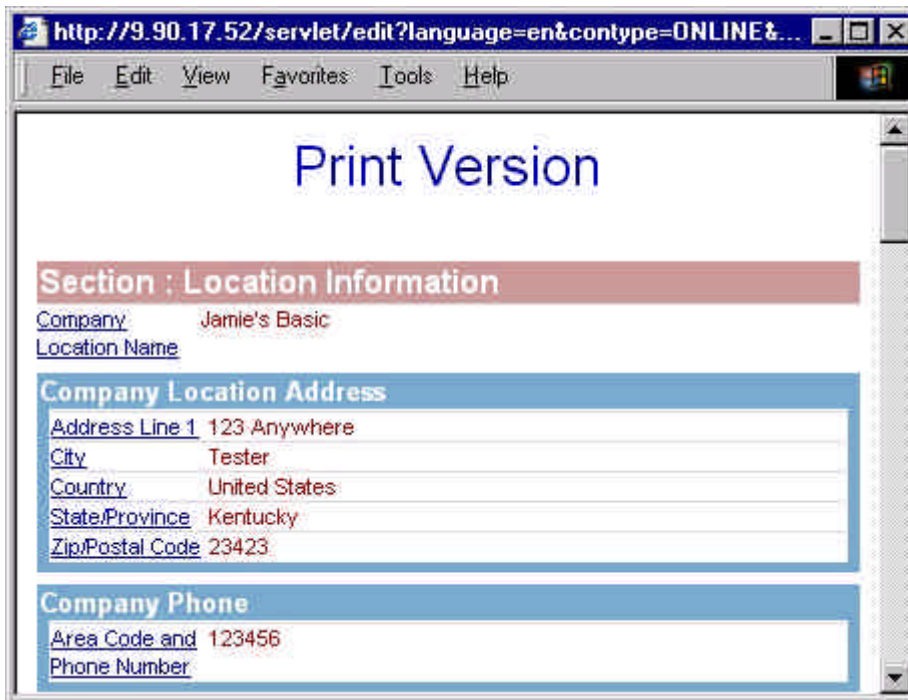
http://9.90.17.52/servlet/edit?language=en&contype=ONLINE&...

File Edit View Favorites Tools Help

Print Version

Section : Location Information

| Company Location Name | Jamie's Basic |
|---|---|

Company Location Address

| Address Line 1 | 123 Anywhere |
|---|---|
| City | Tester |
| Country | United States |
| State/Province | Kentucky |
| Zip/Postal Code | 23423 |

Company Phone

| Area Code and Phone Number | 123456 |
|---|---|